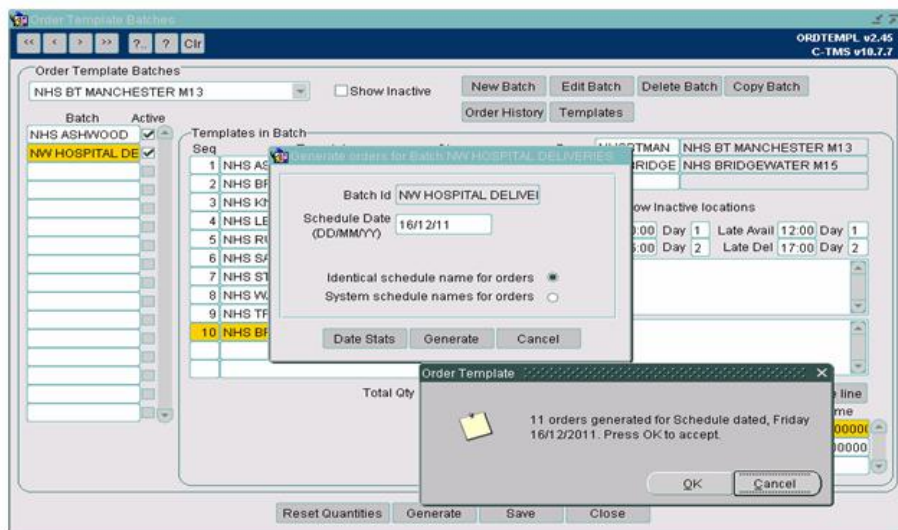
Order Template Batches

<< < > >> ?.. ? Clr

ORDTEMPL v2.45
C-TMS v10.7.7

Order Template Batches

NHS BT MANCHESTER M13

Show Inactive

New Batch | Edit Batch | Delete Batch | Copy Batch

Order History | Templates

Batch Active

NHS ASHWOOD ✔
NW HOSPITAL DE ✔

Templates in Batch

Seq

1 NHS AS
2 NHS BF
3 NHS KN
4 NHS LE
5 NHS RU
6 NHS SA
7 NHS ST
8 NHS W.
9 NHS TF
10 NHS BF

NHSBTMAN NHS BT MANCHESTER M13
RIDGE NHS BRIDGEWATER M15

ow Inactive locations

:00 Day 1 Late Avail 12:00 Day 1
5:00 Day 2 Late Del 17:00 Day 2

Total Qty

line
me
00000
0000

Generate orders for Batch NW HOSPITAL DELIVERIES

Batch Id NW HOSPITAL DELIVEI

Schedule Date (DD/MM/YY) 16/12/11

Identical schedule name for orders
System schedule names for orders

Date Stats | Generate | Cancel

Order Template

11 orders generated for Schedule dated, Friday 16/12/2011. Press OK to accept.

OK | Cancel

Reset Quantities | Generate | Save | Close